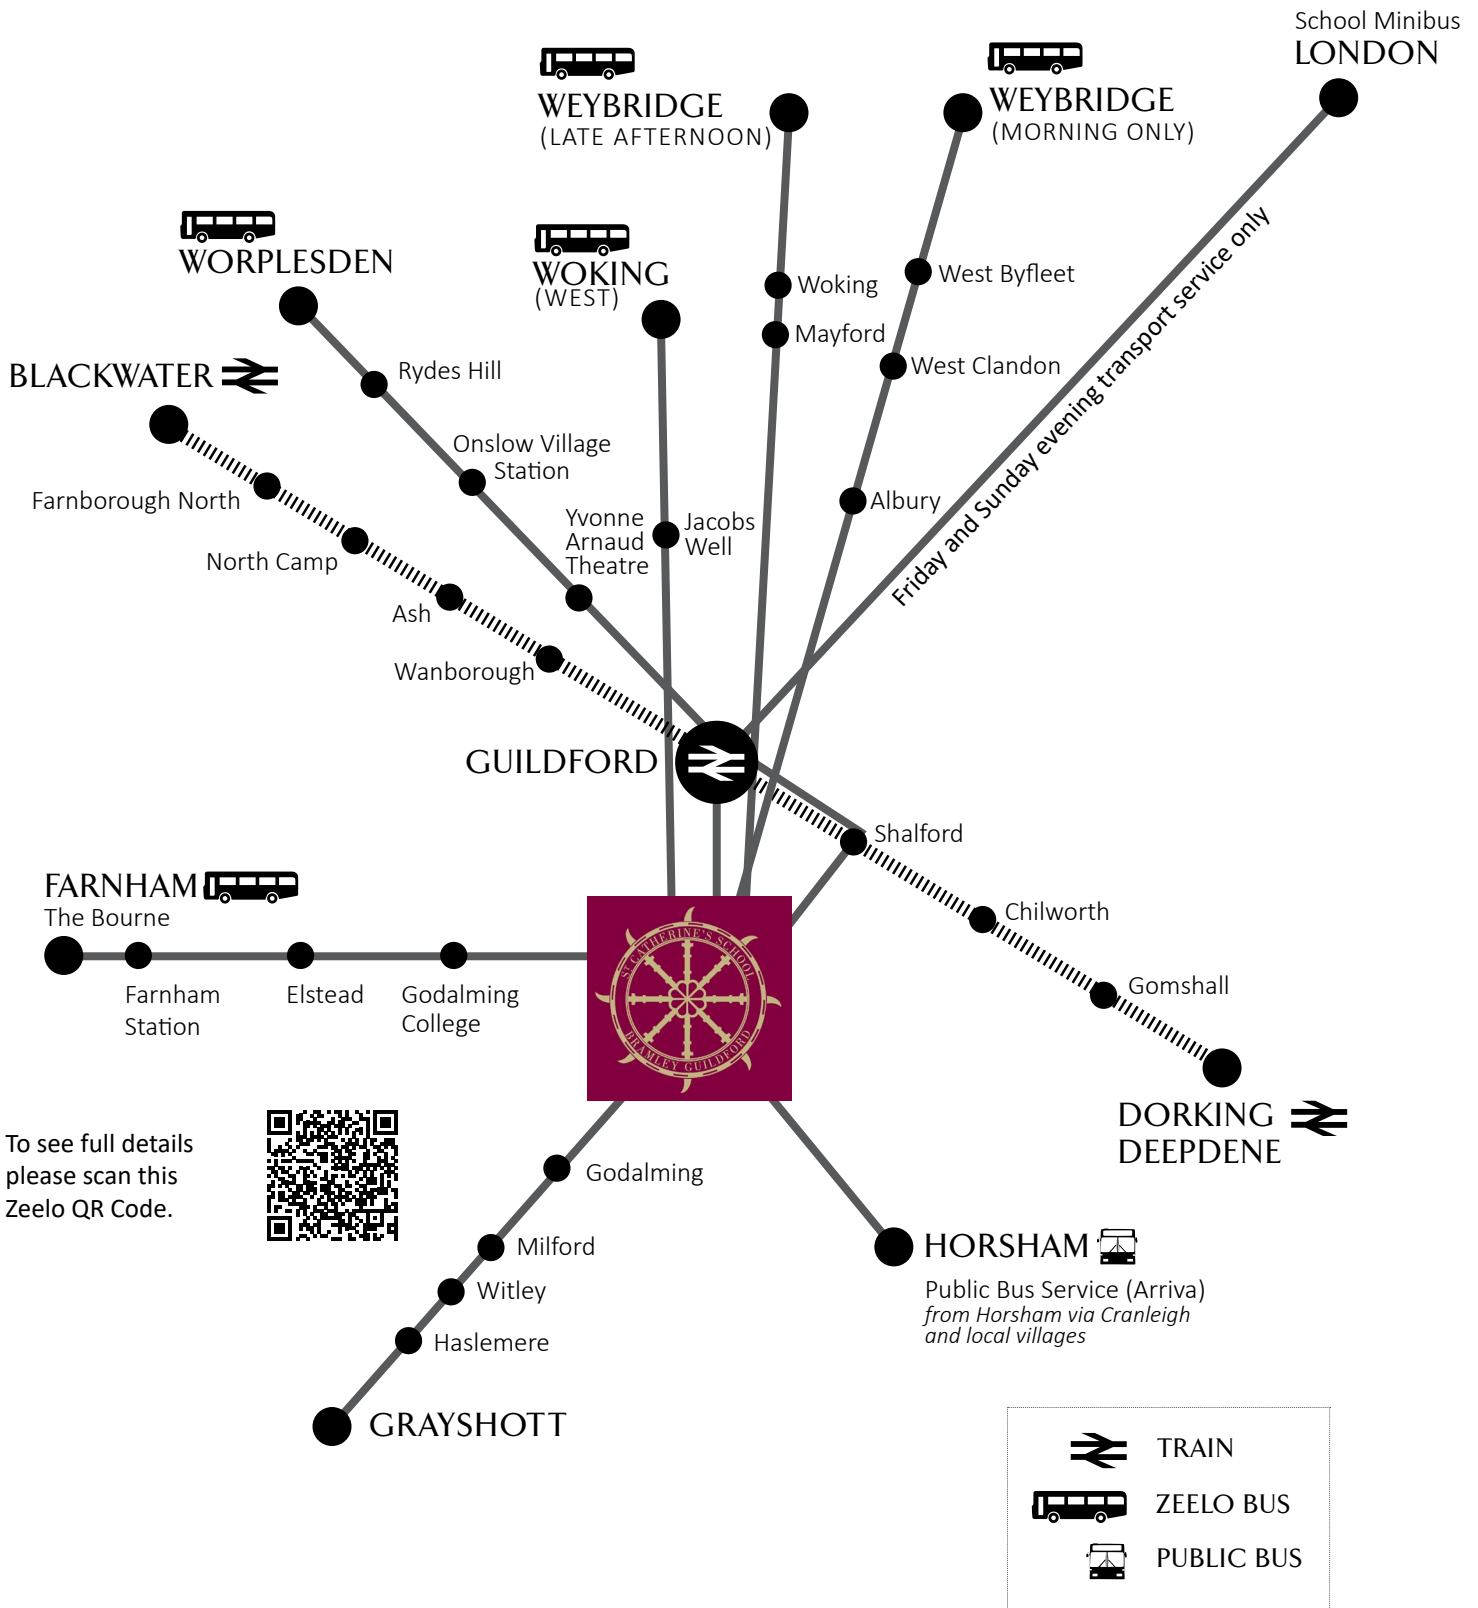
School Minibus
LONDON

WEYBRIDGE
(LATE AFTERNOON)

WEYBRIDGE
(MORNING ONLY)

WORPLESDEN

WOKING
(WEST)

BLACKWATER

Woking
Mayford
West Byfleet
West Clandon
Albury
Friday and Sunday evening transport service only

Rydes Hill
Onslow Village Station
Farnborough North
North Camp
Ash
Wanborough
Yvonne Arnaud Theatre
Jacobs Well

GUILDFORD

Shalford
Chilworth
Gomshall

DORKING
DEEPDENE

FARNHAM
The Bourne
Farnham Station
Elstead
Godalming College

ST CATHERINE'S SCHOOL BRAMLEY GUILDFORD

To see full details please scan this Zeelo QR Code.

Godalming
Milford
Witley
Haslemere
GRAYSHOTT

HORSHAM
Public Bus Service (Arriva)
*from Horsham via Cranleigh and local villages*

TRAIN
ZEELO BUS
PUBLIC BUS